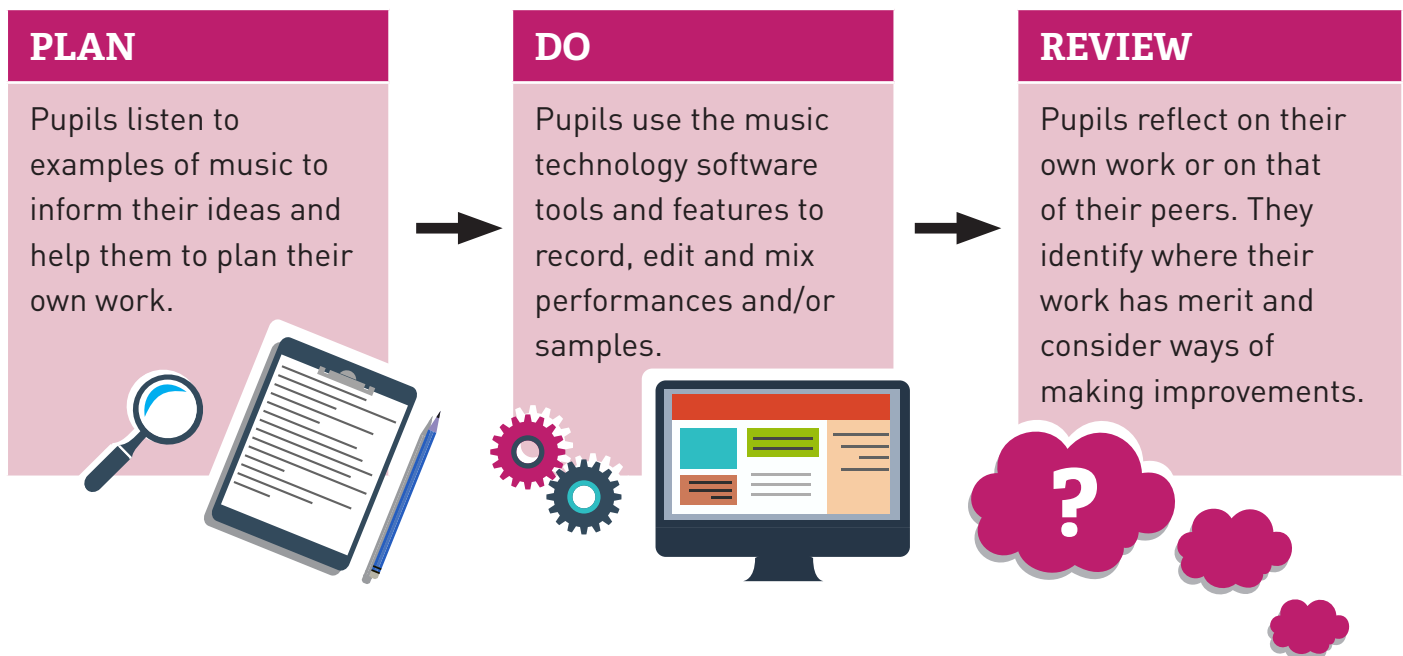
PLAN

Pupils listen to examples of music to inform their ideas and help them to plan their own work.

DO

Pupils use the music technology software tools and features to record, edit and mix performances and/or samples.

REVIEW

Pupils reflect on their own work or on that of their peers. They identify where their work has merit and consider ways of making improvements.

?